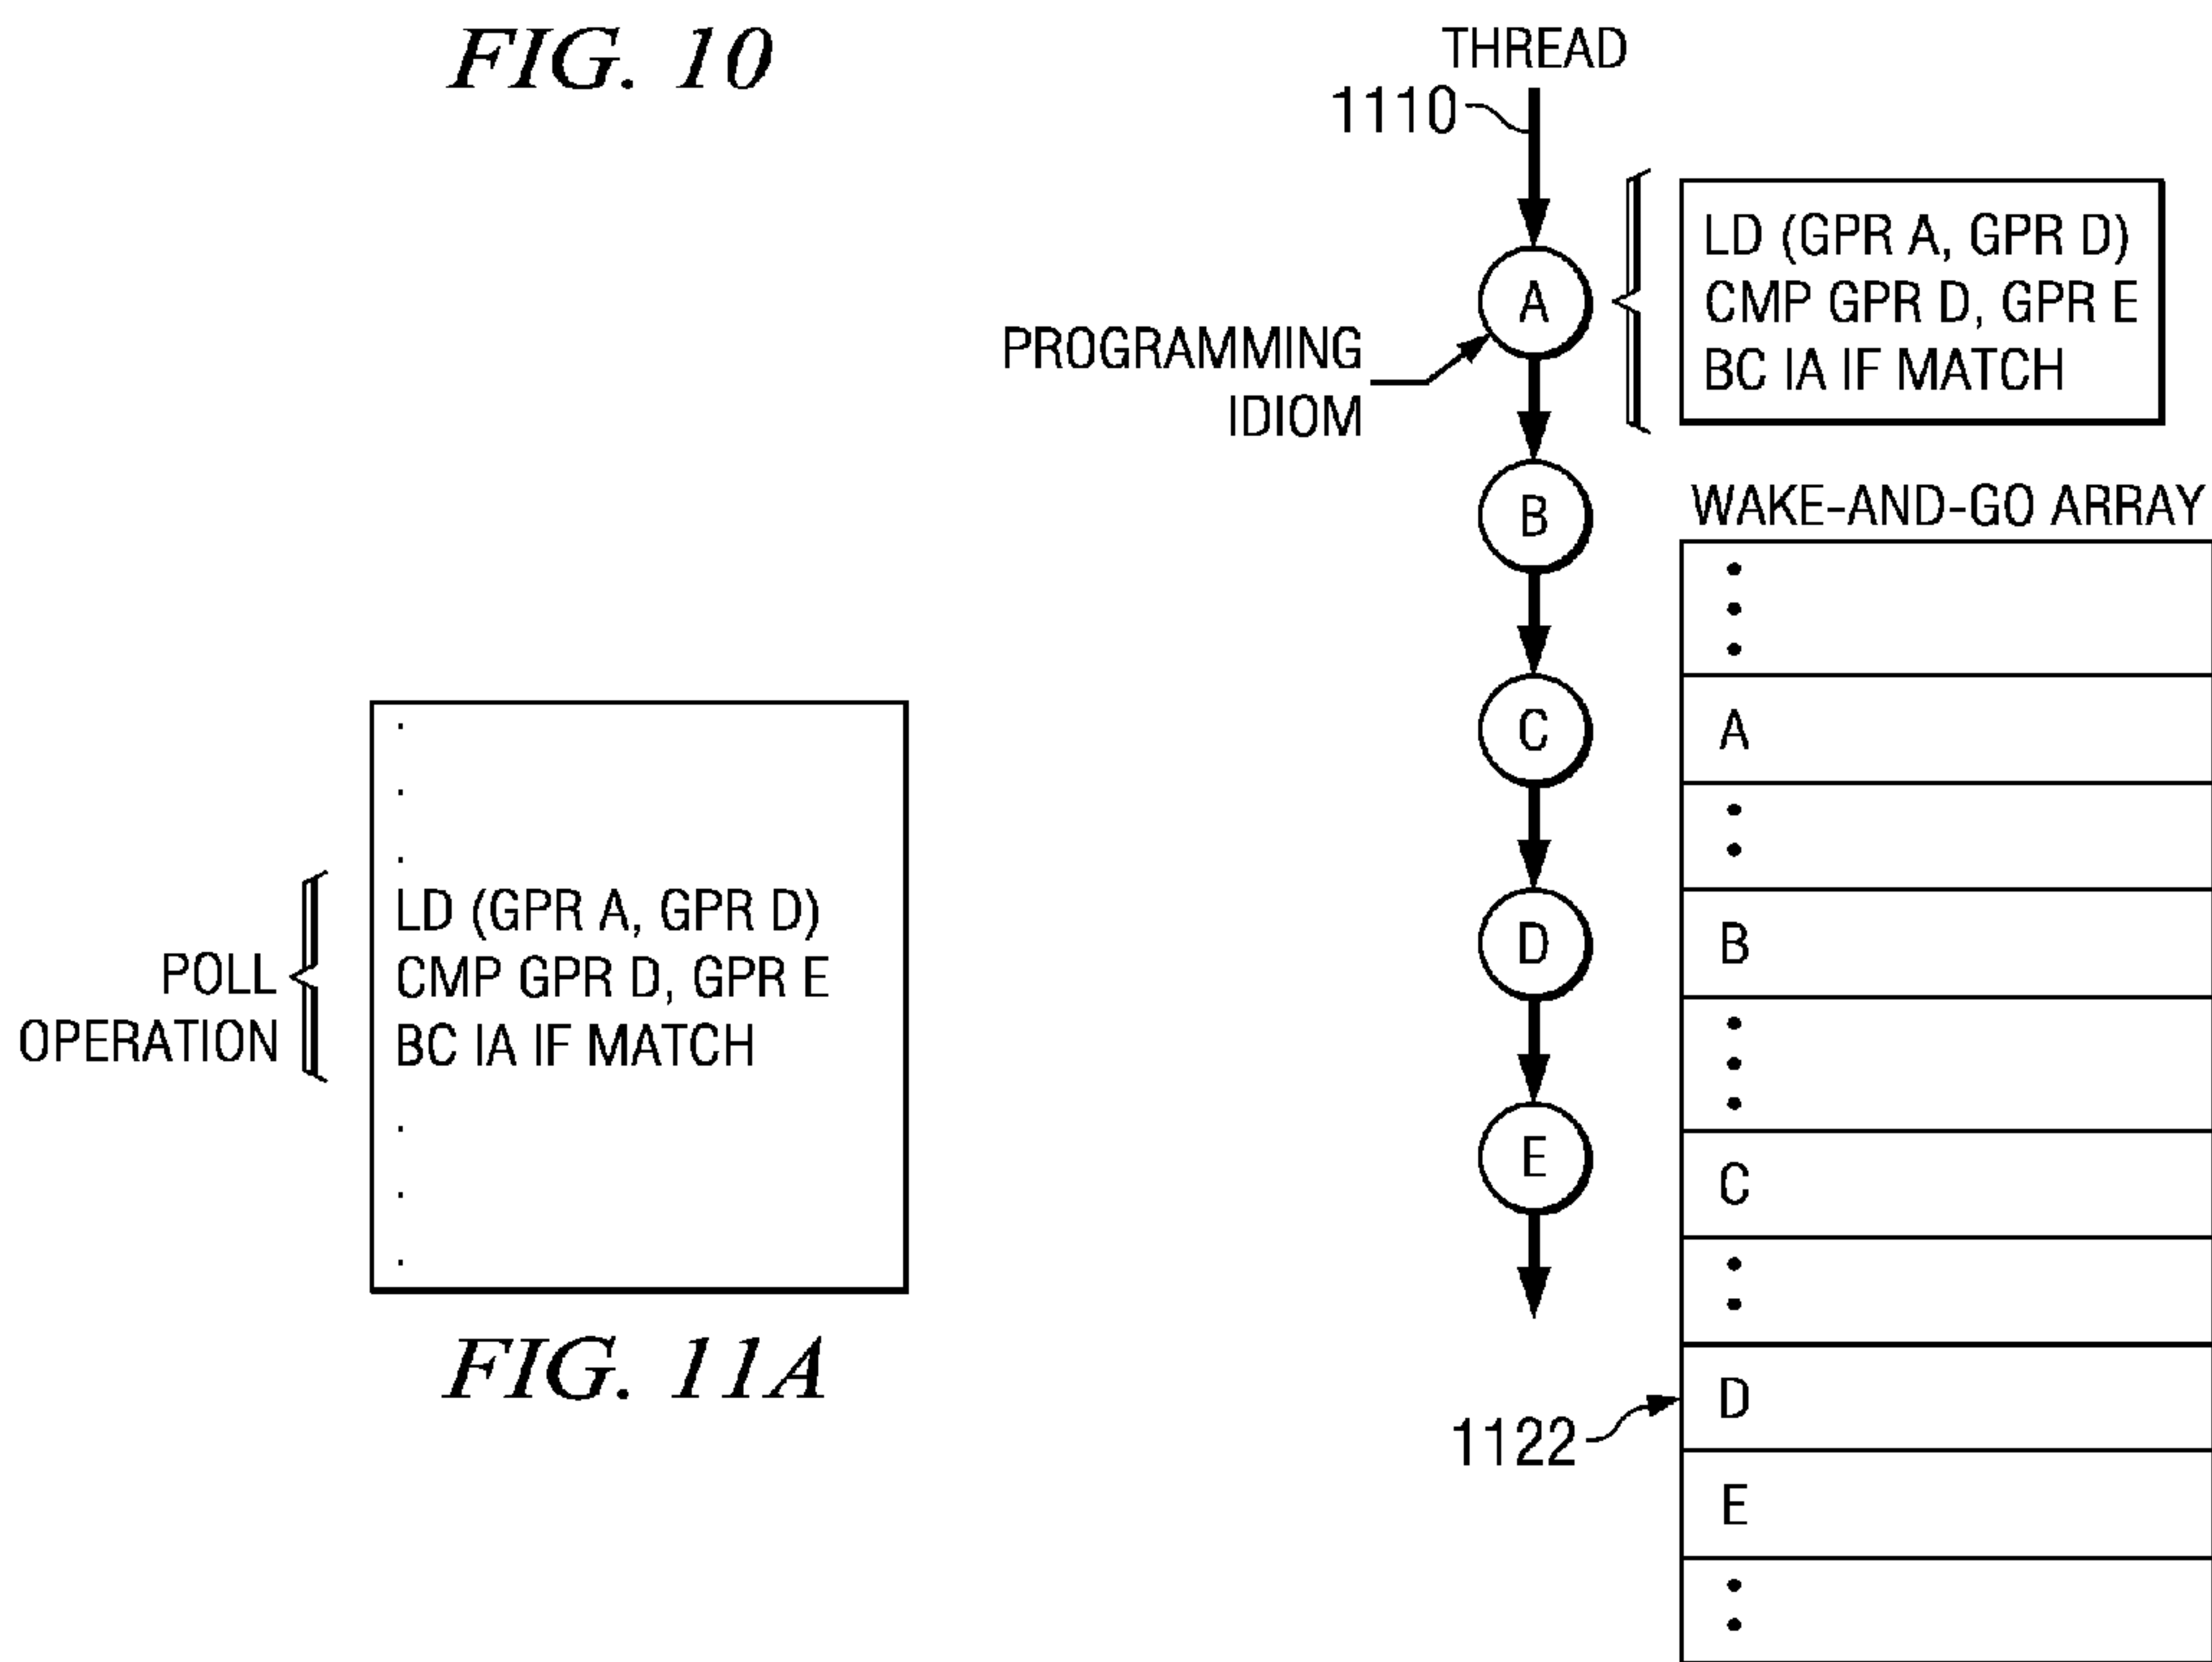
FIG. 10

POLL OPERATION

.
.
.
LD (GPR A, GPR D)
CMP GPR D, GPR E
BC IA IF MATCH
.
.
.

FIG. 11A

THREAD

1110

PROGRAMMING IDIOM

A

LD (GPR A, GPR D)
CMP GPR D, GPR E
BC IA IF MATCH

B

C

D

E

WAKE-AND-GO ARRAY

| ⋮ |
|---|
| A |
| ⋮ |
| B |
| ⋮ |
| C |
| ⋮ |
| D |
| E |
| ⋮ |

1122